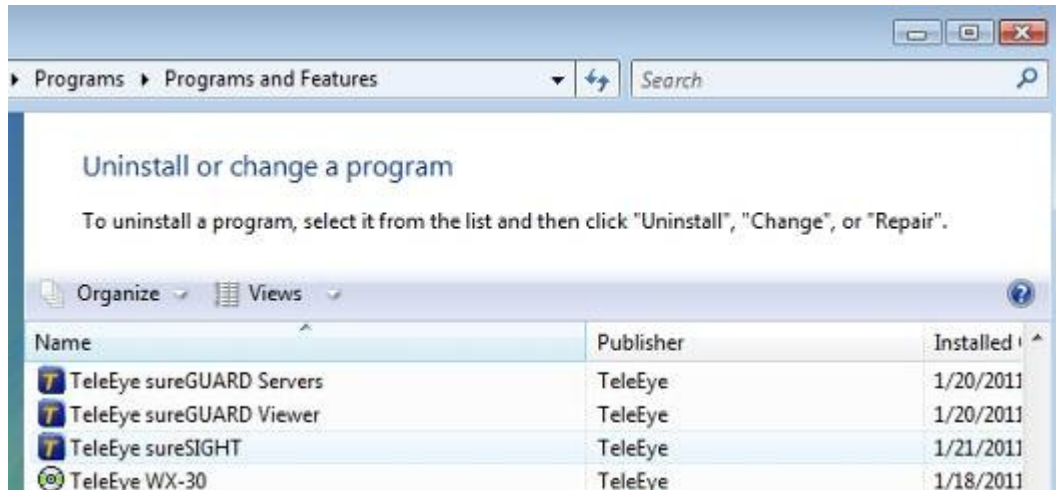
▸ Programs ▸ Programs and Features

Search

Uninstall or change a program

To uninstall a program, select it from the list and then click "Uninstall", "Change", or "Repair".

Organize Views

| Name | Publisher | Installed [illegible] |
|---|---|---|
| TeleEye sureGUARD Servers | TeleEye | 1/20/2011 |
| TeleEye sureGUARD Viewer | TeleEye | 1/20/2011 |
| TeleEye sureSIGHT | TeleEye | 1/21/2011 |
| TeleEye WX-30 | TeleEye | 1/18/2011 |